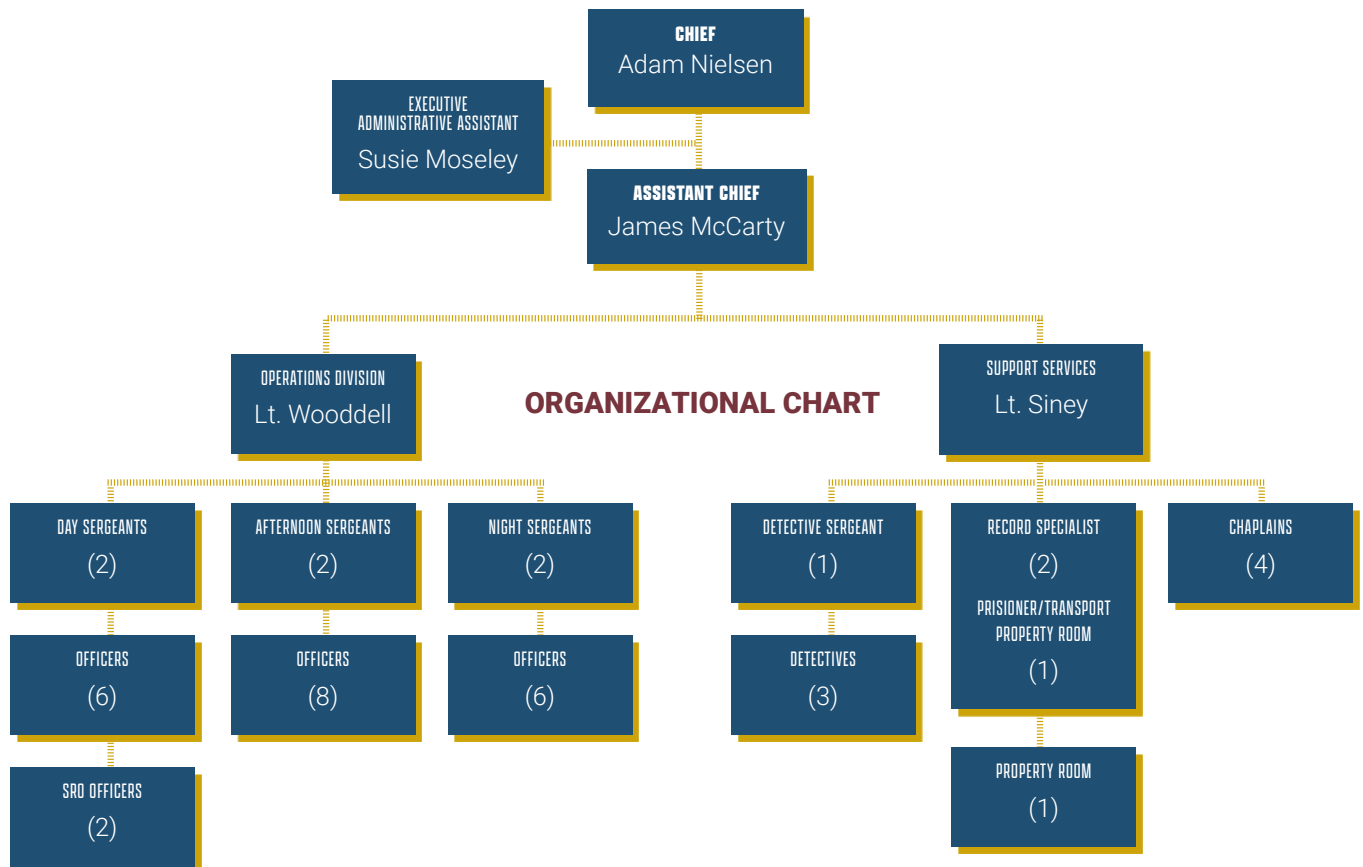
CHIEF
Adam Nielsen

EXECUTIVE ADMINISTRATIVE ASSISTANT
Susie Moseley

ASSISTANT CHIEF
James McCarty

OPERATIONS DIVISION
Lt. Wooddell

ORGANIZATIONAL CHART

SUPPORT SERVICES
Lt. Siney

DAY SERGEANTS
(2)

AFTERNOON SERGEANTS
(2)

NIGHT SERGEANTS
(2)

DETECTIVE SERGEANT
(1)

RECORD SPECIALIST
(2)
PRISIONER/TRANSPORT
PROPERTY ROOM
(1)

CHAPLAINS
(4)

OFFICERS
(6)

OFFICERS
(8)

OFFICERS
(6)

DETECTIVES
(3)

SRO OFFICERS
(2)

PROPERTY ROOM
(1)